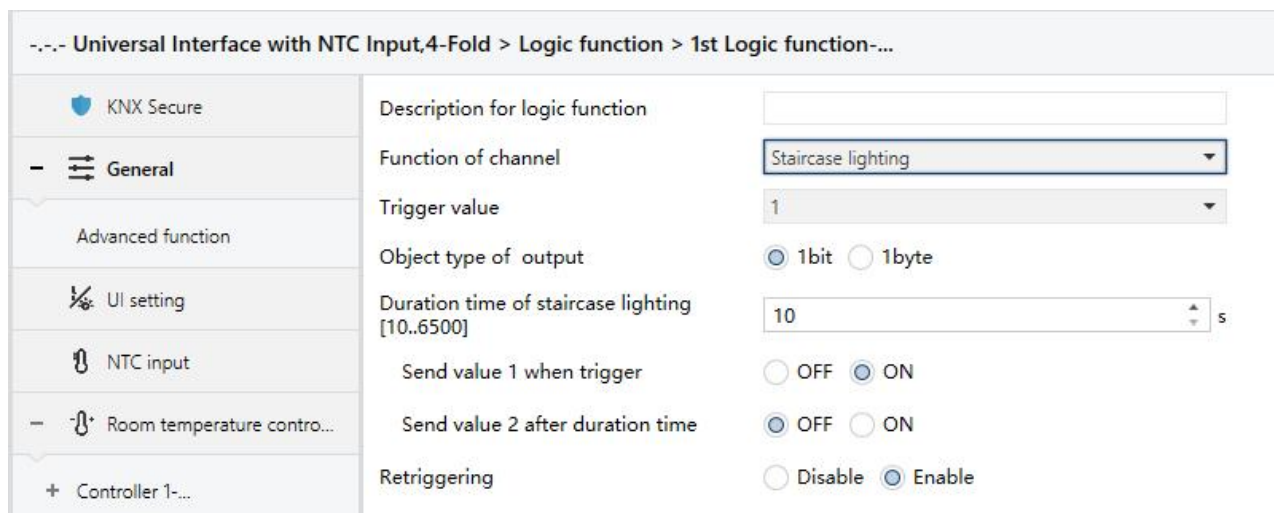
-.-.- Universal Interface with NTC Input,4-Fold > Logic function > 1st Logic function-...

KNX Secure

– General

Advanced function

UI setting

NTC input

– Room temperature contro...

+ Controller 1-...

Description for logic function

Function of channel
Staircase lighting

Trigger value
1

Object type of output
1bit 1byte

Duration time of staircase lighting [10..6500]
10
s

Send value 1 when trigger
OFF ON

Send value 2 after duration time
OFF ON

Retriggering
Disable Enable